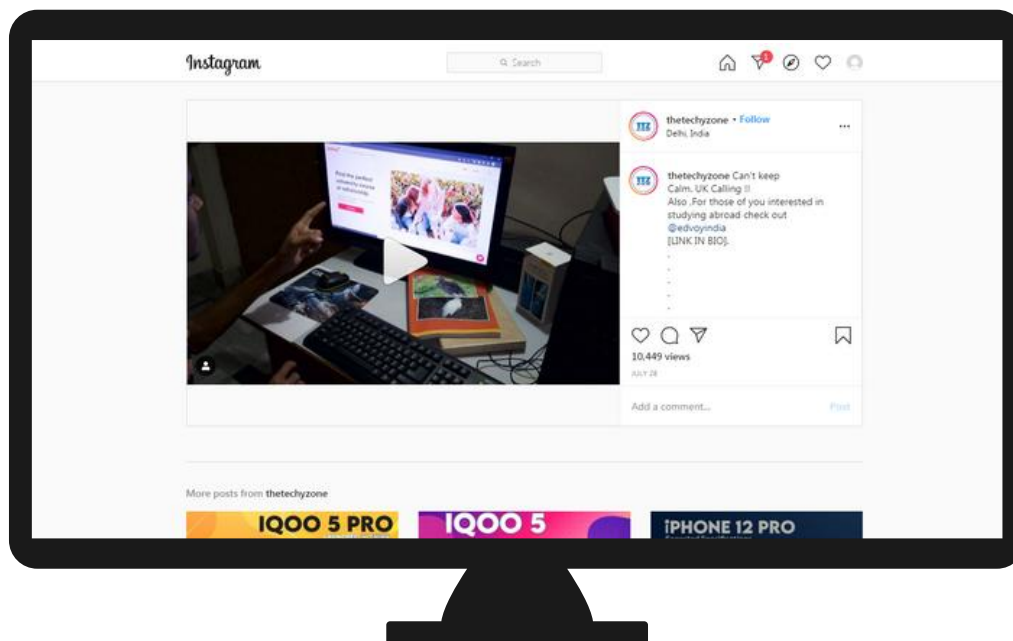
Instagram

Search

1

thetechyzone • Follow
Delhi, India

...

Find the perfect university course at edvoy.com

thetechyzone Can't keep Calm. UK Calling !!
Also ,For those of you interested in studying abroad check out @edvoyindia
[LINK IN BIO].
.
.
.
.
.

10,449 views

JULY 28

Add a comment...

Post

More posts from thetechyzone

IQOO 5 PRO

IQOO 5

iPHONE 12 PRO